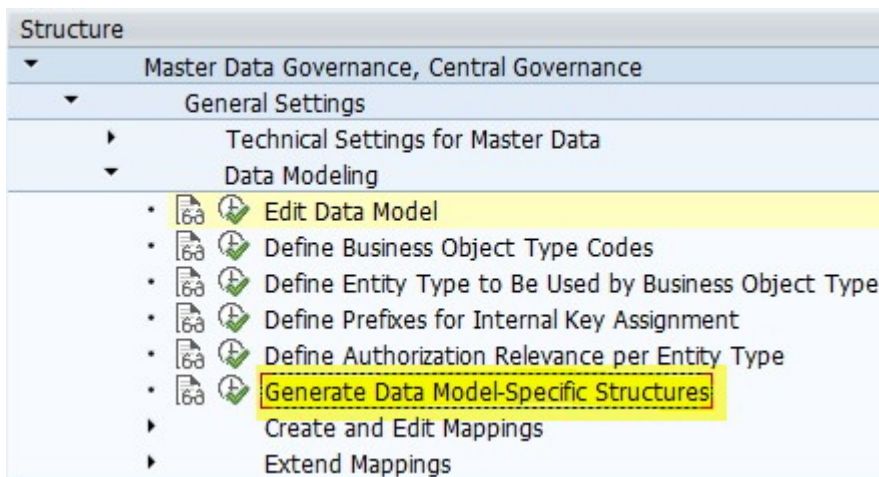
Structure

Master Data Governance, Central Governance

General Settings

Technical Settings for Master Data

Data Modeling

Edit Data Model

Define Business Object Type Codes

Define Entity Type to Be Used by Business Object Type

Define Prefixes for Internal Key Assignment

Define Authorization Relevance per Entity Type

Generate Data Model-Specific Structures

Create and Edit Mappings

Extend Mappings